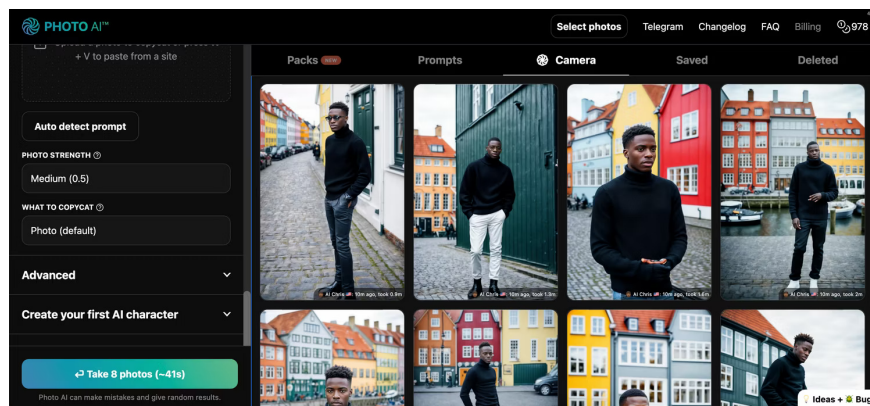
PHOTO AI™

Select photos Telegram Changelog FAQ Billing 978

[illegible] + V to paste from a site

Auto detect prompt

PHOTO STRENGTH

Medium (0.5)

WHAT TO COPYCAT

Photo (default)

Advanced

Create your first AI character

Take 8 photos (~41s)

Photo AI can make mistakes and give random results.

Packs NEW Prompts Camera Saved Deleted

AI Chris 10m ago, took 0.9m

AI Chris 10m ago, took 1.3m

AI Chris 10m ago, took 1.4m

AI Chris 10m ago, took 2m

Ideas + Bug